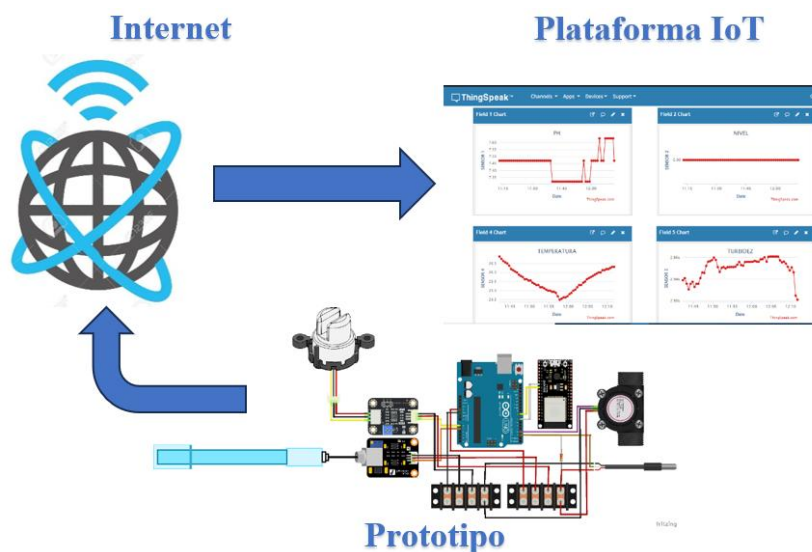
Internet

Plataforma IoT

ThingSpeak™ Channels ▾ Apps ▾ Devices ▾ Support ▾

Field 1 Chart

PH

Date

ThingSpeak.com

Field 2 Chart

NIVEL

Date

ThingSpeak.com

Field 4 Chart

TEMPERATURA

Date

ThingSpeak.com

Field 5 Chart

TURBIDEZ

Date

ThingSpeak.com

Prototipo

fritzing